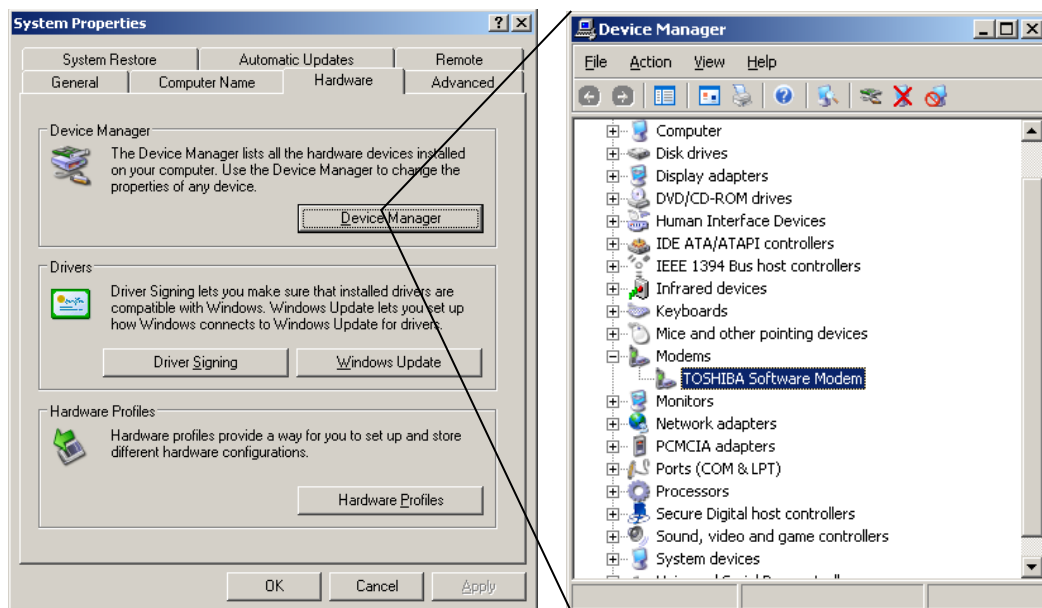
System Properties

System Restore | Automatic Updates | Remote
General | Computer Name | Hardware | Advanced

Device Manager

The Device Manager lists all the hardware devices installed on your computer. Use the Device Manager to change the properties of any device.

Device Manager

Drivers

Driver Signing lets you make sure that installed drivers are compatible with Windows. Windows Update lets you set up how Windows connects to Windows Update for drivers.

Driver Signing
Windows Update

Hardware Profiles

Hardware profiles provide a way for you to set up and store different hardware configurations.

Hardware Profiles

OK
Cancel
Apply

Device Manager

File Action View Help

Computer
Disk drives
Display adapters
DVD/CD-ROM drives
Human Interface Devices
IDE ATA/ATAPI controllers
IEEE 1394 Bus host controllers
Infrared devices
Keyboards
Mice and other pointing devices
Modems
TOSHIBA Software Modem
Monitors
Network adapters
PCMCIA adapters
Ports (COM & LPT)
Processors
Secure Digital host controllers
Sound, video and game controllers
System devices
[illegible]